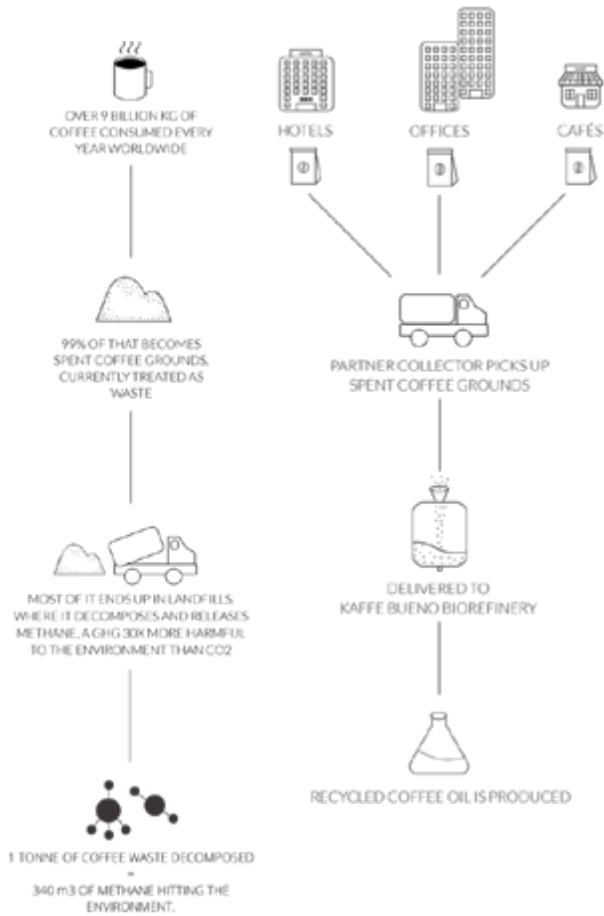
OVER 9 BILLION KG OF COFFEE CONSUMED EVERY YEAR WORLDWIDE

99% OF THAT BECOMES SPENT COFFEE GROUNDS, CURRENTLY TREATED AS WASTE

MOST OF IT ENDS UP IN LANDFILLS, WHERE IT DECOMPOSES AND RELEASES METHANE, A GHG 30X MORE HARMFUL TO THE ENVIRONMENT THAN CO2

1 TONNE OF COFFEE WASTE DECOMPOSED = 340 m3 OF METHANE HITTING THE ENVIRONMENT.

HOTELS

OFFICES

CAFÉS

PARTNER COLLECTOR PICKS UP SPENT COFFEE GROUNDS

DELIVERED TO KAFFE BUENO BIOREFINERY

RECYCLED COFFEE OIL IS PRODUCED